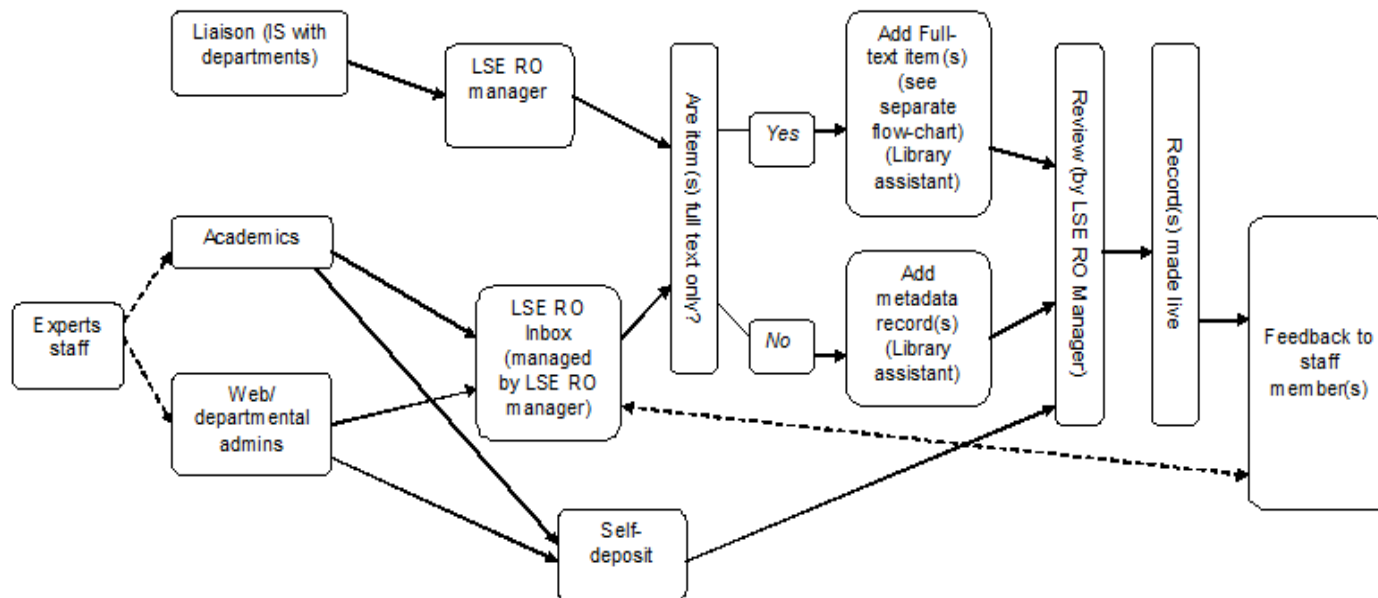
Liaison (IS with departments)

LSE RO manager

Academics

Experts staff

Web/ departmental admins

LSE RO Inbox (managed by LSE RO manager)

Self-deposit

Are item (s) full text only?

Yes

No

Add Full-text item(s) (see separate flow-chart) (Library assistant)

Add metadata record(s) (Library assistant)

Review (by LSE RO Manager)

Record(s) made live

Feedback to staff member(s)